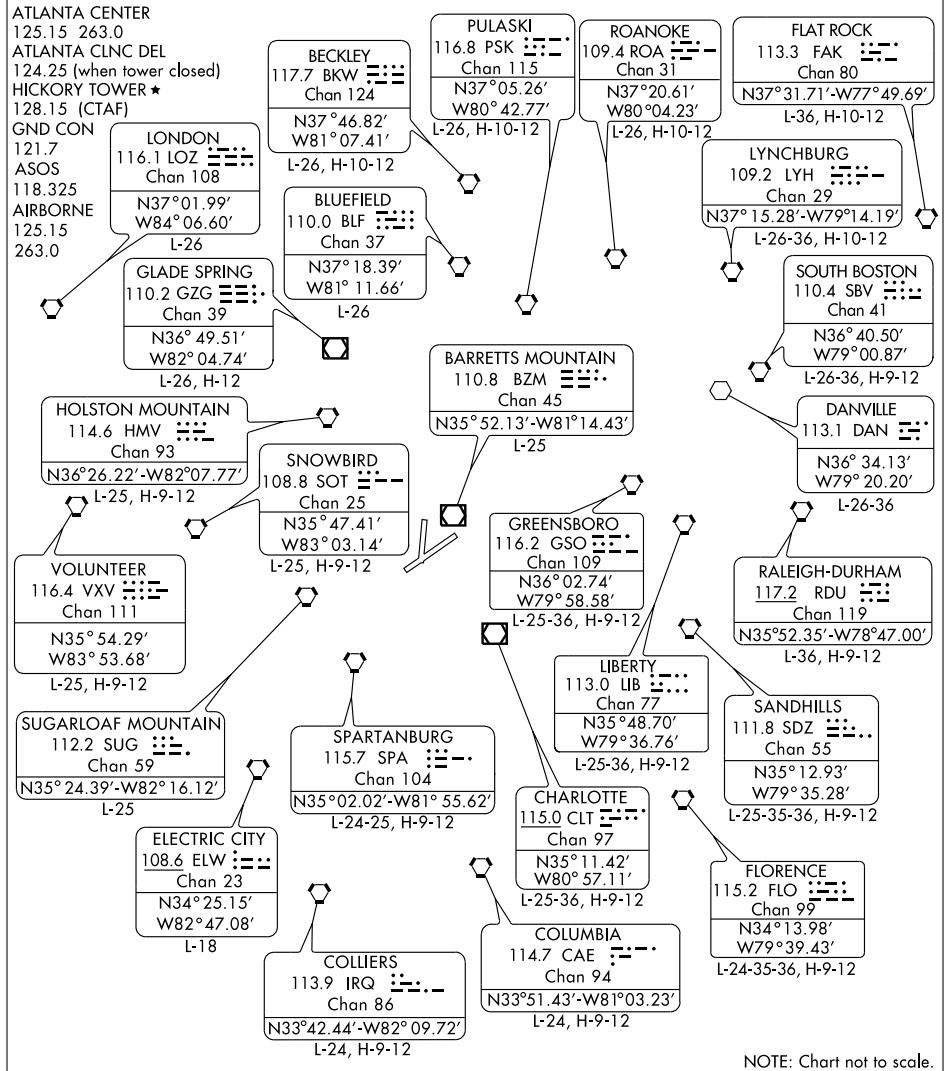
ATLANTA CENTER
125.15 263.0
ATLANTA CLNC DEL
124.25 (when tower closed)
HICKORY TOWER ★
128.15 (CTAF)
GND CON
121.7
ASOS
118.325
AIRBORNE
125.15
263.0

BECKLEY
117.7 BKW
Chan 124
N37°46.82'
W81°07.41'
L-26, H-10-12

PULASKI
116.8 PSK
Chan 115
N37°05.26'
W80°42.77'
L-26, H-10-12

ROANOKE
109.4 ROA
Chan 31
N37°20.61'
W80°04.23'
L-26, H-10-12

FLAT ROCK
113.3 FAK
Chan 80
N37°31.71'-W77°49.69'
L-36, H-10-12

LONDON
116.1 LOZ
Chan 108
N37°01.99'
W84°06.60'
L-26

BLUEFIELD
110.0 BLF
Chan 37
N37°18.39'
W81°11.66'
L-26

LYNCHBURG
109.2 LYH
Chan 29
N37°15.28'-W79°14.19'
L-26-36, H-10-12

GLADE SPRING
110.2 GZG
Chan 39
N36°49.51'
W82°04.74'
L-26, H-12

SOUTH BOSTON
110.4 SBV
Chan 41
N36°40.50'
W79°00.87'
L-26-36, H-9-12

BARRETTS MOUNTAIN
110.8 BZM
Chan 45
N35°52.13'-W81°14.43'
L-25

HOLSTON MOUNTAIN
114.6 HMV
Chan 93
N36°26.22'-W82°07.77'
L-25, H-9-12

DANVILLE
113.1 DAN
N36°34.13'
W79°20.20'
L-26-36

SNOWBIRD
108.8 SOT
Chan 25
N35°47.41'
W83°03.14'
L-25, H-9-12

GREENSBORO
116.2 GSO
Chan 109
N36°02.74'
W79°58.58'
L-25-36, H-9-12

VOLUNTEER
116.4 VXV
Chan 111
N35°54.29'
W83°53.68'
L-25, H-9-12

RALEIGH-DURHAM
117.2 RDU
Chan 119
N35°52.35'-W78°47.00'
L-36, H-9-12

LIBERTY
113.0 LIB
Chan 77
N35°48.70'
W79°36.76'
L-25-36, H-9-12

SANDHILLS
111.8 SDZ
Chan 55
N35°12.93'
W79°35.28'
L-25-35-36, H-9-12

SUGARLOAF MOUNTAIN
112.2 SUG
Chan 59
N35°24.39'-W82°16.12'
L-25

SPARTANBURG
115.7 SPA
Chan 104
N35°02.02'-W81°55.62'
L-24-25, H-9-12

CHARLOTTE
115.0 CLT
Chan 97
N35°11.42'
W80°57.11'
L-25-36, H-9-12

ELECTRIC CITY
108.6 ELW
Chan 23
N34°25.15'
W82°47.08'
L-18

FLORENCE
115.2 FLO
Chan 99
N34°13.98'
W79°39.43'
L-24-35-36, H-9-12

COLUMBIA
114.7 CAE
Chan 94
N33°51.43'-W81°03.23'
L-24, H-9-12

COLLIERS
113.9 IRQ
Chan 86
N33°42.44'-W82°09.72'
L-24, H-9-12

NOTE: Chart not to scale.